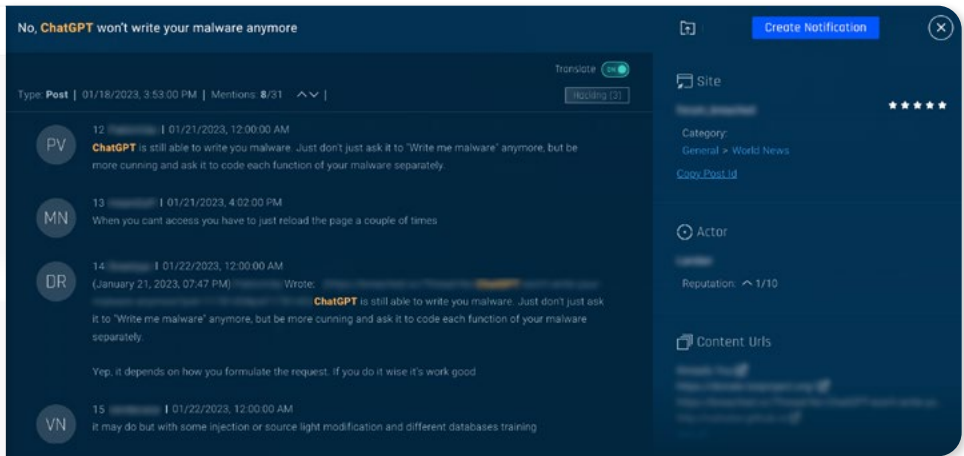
No, ChatGPT won't write your malware anymore

Create Notification

Translate EN

Type: Post | 01/18/2023, 3:53:00 PM | Mentions: 8/31

Hacking (3)

PV
12 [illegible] | 01/21/2023, 12:00:00 AM
ChatGPT is still able to write you malware. Just don't just ask it to "Write me malware" anymore, but be more cunning and ask it to code each function of your malware separately.

MN
13 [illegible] | 01/21/2023, 4:02:00 PM
When you cant access you have to just reload the page a couple of times

DR
14 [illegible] | 01/22/2023, 12:00:00 AM
(January 21, 2023, 07:47 PM) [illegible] Wrote: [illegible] ChatGPT is still able to write you malware. Just don't just ask it to "Write me malware" anymore, but be more cunning and ask it to code each function of your malware separately.

Yep, it depends on how you formulate the request. If you do it wise it's work good

VN
15 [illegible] | 01/22/2023, 12:00:00 AM
it may do but with some injection or source light modification and different databases training

Site
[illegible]
Category:
General > World News
Copy Post Id

Actor
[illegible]
Reputation: 1/10

Content Urls
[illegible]